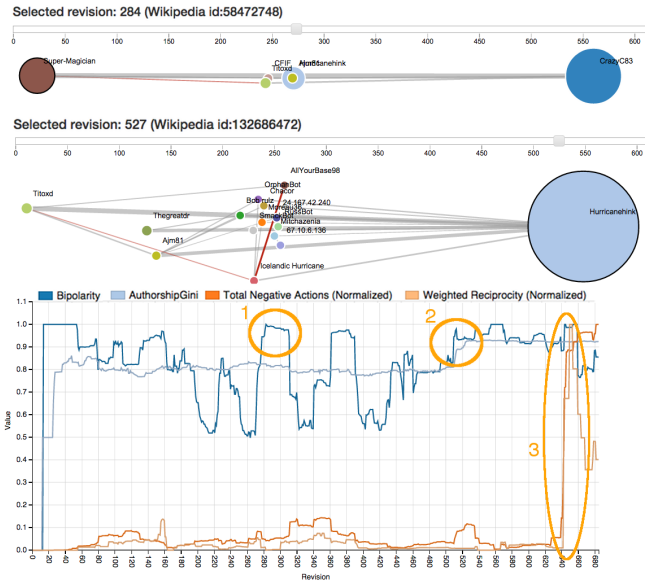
Selected revision: 284 (Wikipedia id:58472748)

0 50 100 150 200 250 300 350 400 450 500 550 600

Super-Magician
CFIF
Titoxd
Ajm81
Hurricanehink
CrazyC83

Selected revision: 527 (Wikipedia id:132686472)

0 50 100 150 200 250 300 350 400 450 500 550 600

AllYourBase98
OrphanBot
Chacor
Bobrulz
24.167.42.240
Miraculo36
SmackBot
RussBot
Titoxd
Thegreatdr
Mitchazenia
67.10.6.136
Hurricanehink
Ajm81
Icelandic Hurricane

Bipolarity AuthorshipGini Total Negative Actions (Normalized) Weighted Reciprocity (Normalized)

1
2
3

Value
1.0
0.9
0.8
0.7
0.6
0.5
0.4
0.3
0.2
0.1
0.0

0 20 40 60 80 100 120 140 160 180 200 220 240 260 280 300 320 340 360 380 400 420 440 460 480 500 520 540 560 580 600 620 640 660 680

Revision